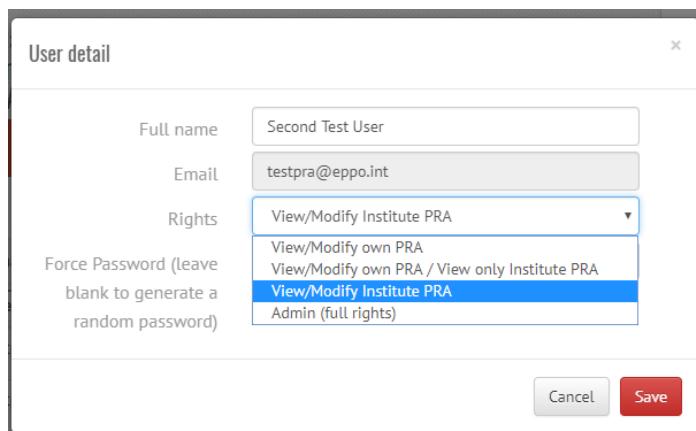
User detail

×

Full name
Second Test User

Email
testpra@eppo.int

Rights
View/Modify Institute PRA ▾

View/Modify own PRA
View/Modify own PRA / View only Institute PRA
View/Modify Institute PRA
Admin (full rights)

Force Password (leave blank to generate a random password)

Cancel
Save